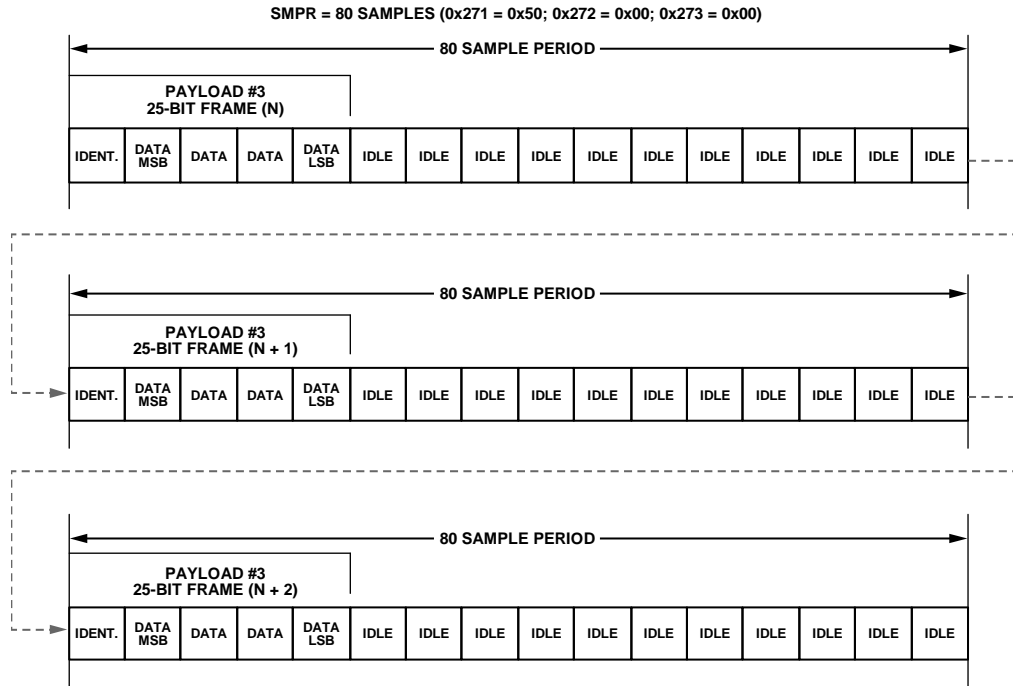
SMPR = 80 SAMPLES (0x271 = 0x50; 0x272 = 0x00; 0x273 = 0x00)

80 SAMPLE PERIOD

PAYLOAD #3
25-BIT FRAME (N)

| IDENT. | DATA MSB | DATA | DATA | DATA LSB | IDLE | IDLE | IDLE | IDLE | IDLE | IDLE | IDLE | IDLE | IDLE | IDLE | IDLE |
|---|---|---|---|---|---|---|---|---|---|---|---|---|---|---|---|

80 SAMPLE PERIOD

PAYLOAD #3
25-BIT FRAME (N + 1)

| IDENT. | DATA MSB | DATA | DATA | DATA LSB | IDLE | IDLE | IDLE | IDLE | IDLE | IDLE | IDLE | IDLE | IDLE | IDLE | IDLE |
|---|---|---|---|---|---|---|---|---|---|---|---|---|---|---|---|

80 SAMPLE PERIOD

PAYLOAD #3
25-BIT FRAME (N + 2)

| IDENT. | DATA MSB | DATA | DATA | DATA LSB | IDLE | IDLE | IDLE | IDLE | IDLE | IDLE | IDLE | IDLE | IDLE | IDLE | IDLE |
|---|---|---|---|---|---|---|---|---|---|---|---|---|---|---|---|